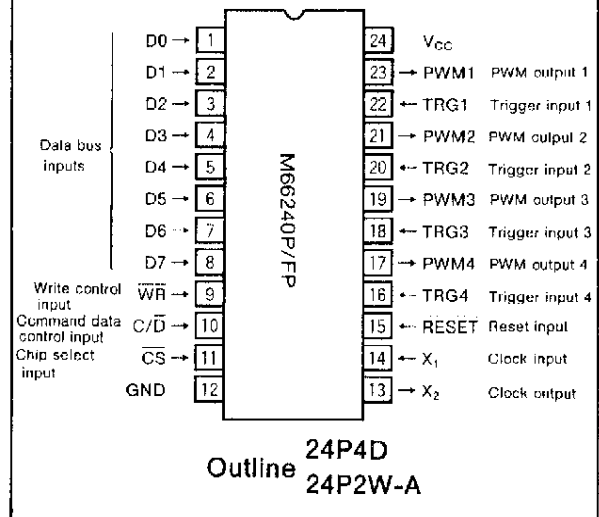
Data bus inputs

D0 → 1
D1 → 2
D2 → 3
D3 → 4
D4 → 5
D5 → 6
D6 → 7
D7 → 8
Write control input $\overline{WR}$ → 9
Command data control input C/$\overline{D}$ → 10
Chip select input $\overline{CS}$ → 11
GND 12

M66240P/FP

24 $V_{CC}$
23 → PWM1 PWM output 1
22 ← TRG1 Trigger input 1
21 → PWM2 PWM culpul 2
20 ← TRG2 Trigger input 2
19 → PWM3 PWM output 3
18 ← TRG3 Trigger input 3
17 → PWM4 PWM output 4
16 ← TRG4 Trigger input 4
15 ← $\overline{RESET}$ Reset input
14 ← $X_1$ Clock input
13 → $X_2$ Clock output

Outline 24P4D 24P2W-A